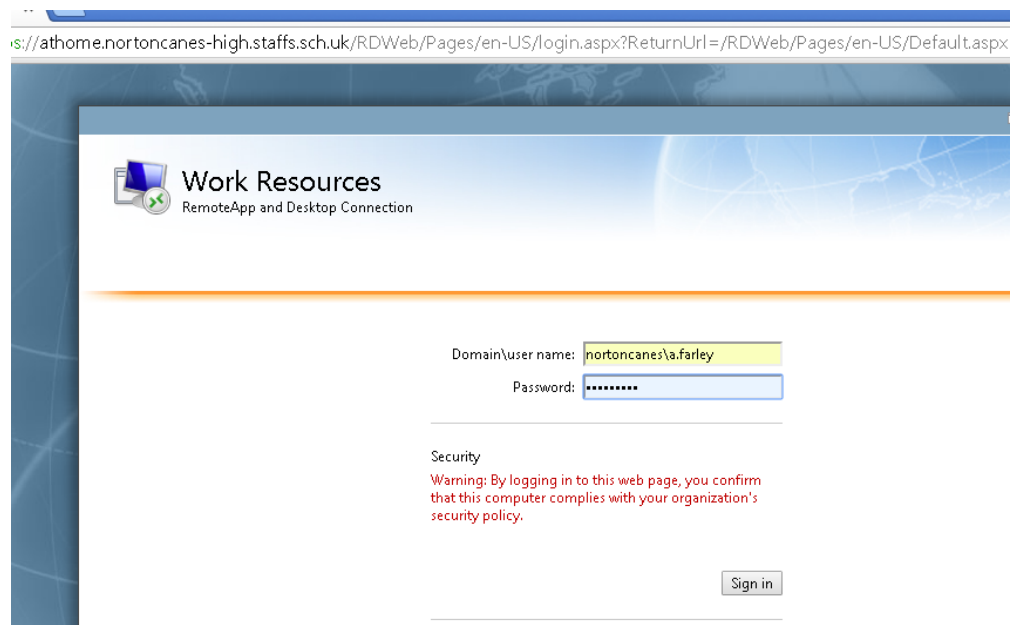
s://athome.nortoncanes-high.staffs.sch.uk/RDWeb/Pages/en-US/login.aspx?ReturnUrl=/RDWeb/Pages/en-US/Default.aspx

Work Resources
RemoteApp and Desktop Connection

Domain\user name: nortoncanes\a.farley
Password: ••••••••••

Security
Warning: By logging in to this web page, you confirm that this computer complies with your organization's security policy.

Sign in